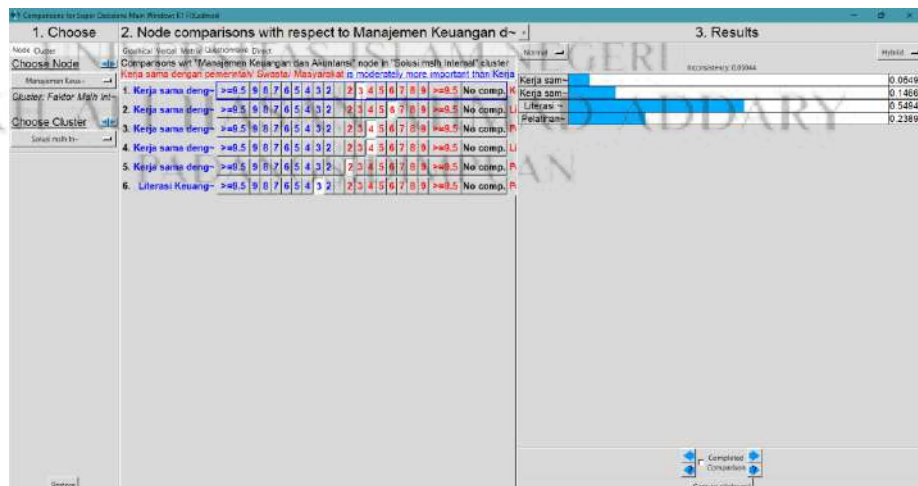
Comparisons for Super Decisions Main Window: E1 I1Cadmod

1. Choose

Node Cluster

Choose Node

Manajemen Keua~

Cluster: Faktor Maih In~

Choose Cluster

Solusi mah In~

2. Node comparisons with respect to Manajemen Keuangan d~

Graphical Verbal Matrix Questionnaire Direct

Comparisons wrt "Manajemen Keuangan dan Akuntansi" node in "Solusi maih internal" cluster
Kerja sama dengan pemerintah/ Swasta/ Masyarakat is moderately more important than Kerja

| | | | | | | | | | | | | | | | | | | | |
|---|---|---|---|---|---|---|---|---|---|---|---|---|---|---|---|---|---|---|---|
| 1. Kerja sama deng~ | >=9.5 | 9 | 8 | 7 | 6 | 5 | 4 | 3 | 2 | 2 | 3 | 4 | 5 | 6 | 7 | 8 | 9 | >=9.5 | No comp. |
| 2. Kerja sama deng~ | >=9.5 | 9 | 8 | 7 | 6 | 5 | 4 | 3 | 2 | 2 | 3 | 4 | 5 | 6 | 7 | 8 | 9 | >=9.5 | No comp. |
| 3. Kerja sama deng~ | >=9.5 | 9 | 8 | 7 | 6 | 5 | 4 | 3 | 2 | 2 | 3 | 4 | 5 | 6 | 7 | 8 | 9 | >=9.5 | No comp. |
| 4. Kerja sama deng~ | >=9.5 | 9 | 8 | 7 | 6 | 5 | 4 | 3 | 2 | 2 | 3 | 4 | 5 | 6 | 7 | 8 | 9 | >=9.5 | No comp. |
| 5. Kerja sama deng~ | >=9.5 | 9 | 8 | 7 | 6 | 5 | 4 | 3 | 2 | 2 | 3 | 4 | 5 | 6 | 7 | 8 | 9 | >=9.5 | No comp. |
| 6. Literasi Keuang~ | >=9.5 | 9 | 8 | 7 | 6 | 5 | 4 | 3 | 2 | 2 | 3 | 4 | 5 | 6 | 7 | 8 | 9 | >=9.5 | No comp. |

3. Results

Normal

Hybrid

Inconsistency: 0.03944

| | |
|---|---|
| Kerja sam~ | 0.0649 |
| Kerja sam~ | 0.1466 |
| Literasi ~ | 0.5494 |
| Pelatihan~ | 0.2389 |

Completed Comparison

Restore

UNIVERSITAS ISLAM NEGERI ALAUDDIN MAKASSAR